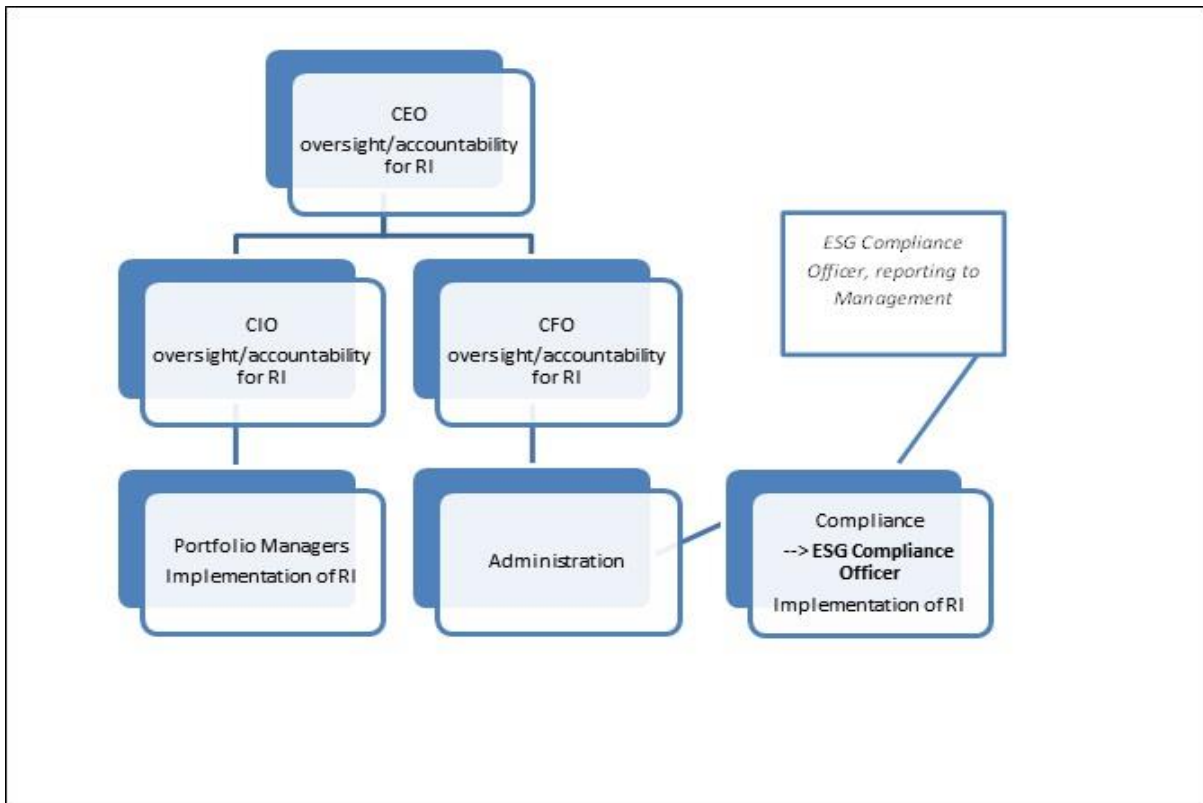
CEO
oversight/accountability for RI

CIO
oversight/accountability for RI

CFO
oversight/accountability for RI

ESG Compliance Officer, reporting to Management

Portfolio Managers
Implementation of RI

Administration

Compliance
--> ESG Compliance Officer
Implementation of RI